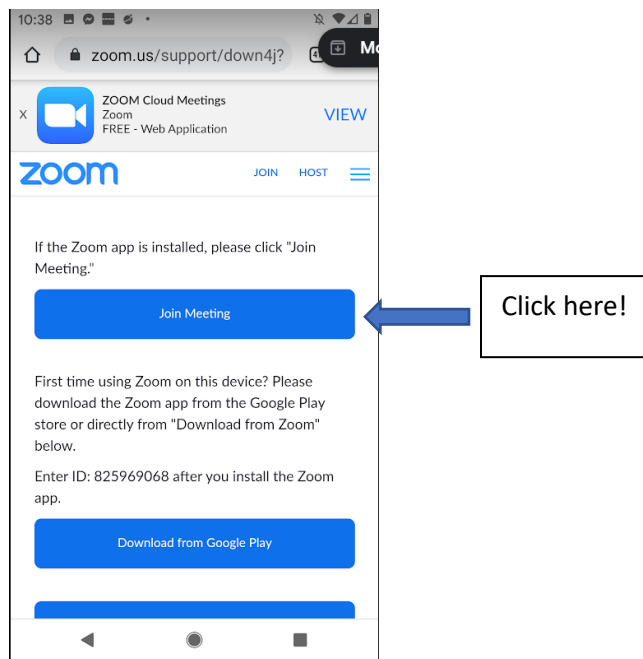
10:38

zoom.us/support/down4j?

Mo

X

ZOOM Cloud Meetings
Zoom
FREE - Web Application

VIEW

zoom

JOIN HOST

If the Zoom app is installed, please click "Join Meeting."

Join Meeting

Click here!

First time using Zoom on this device? Please download the Zoom app from the Google Play store or directly from "Download from Zoom" below.

Enter ID: 825969068 after you install the Zoom app.

Download from Google Play